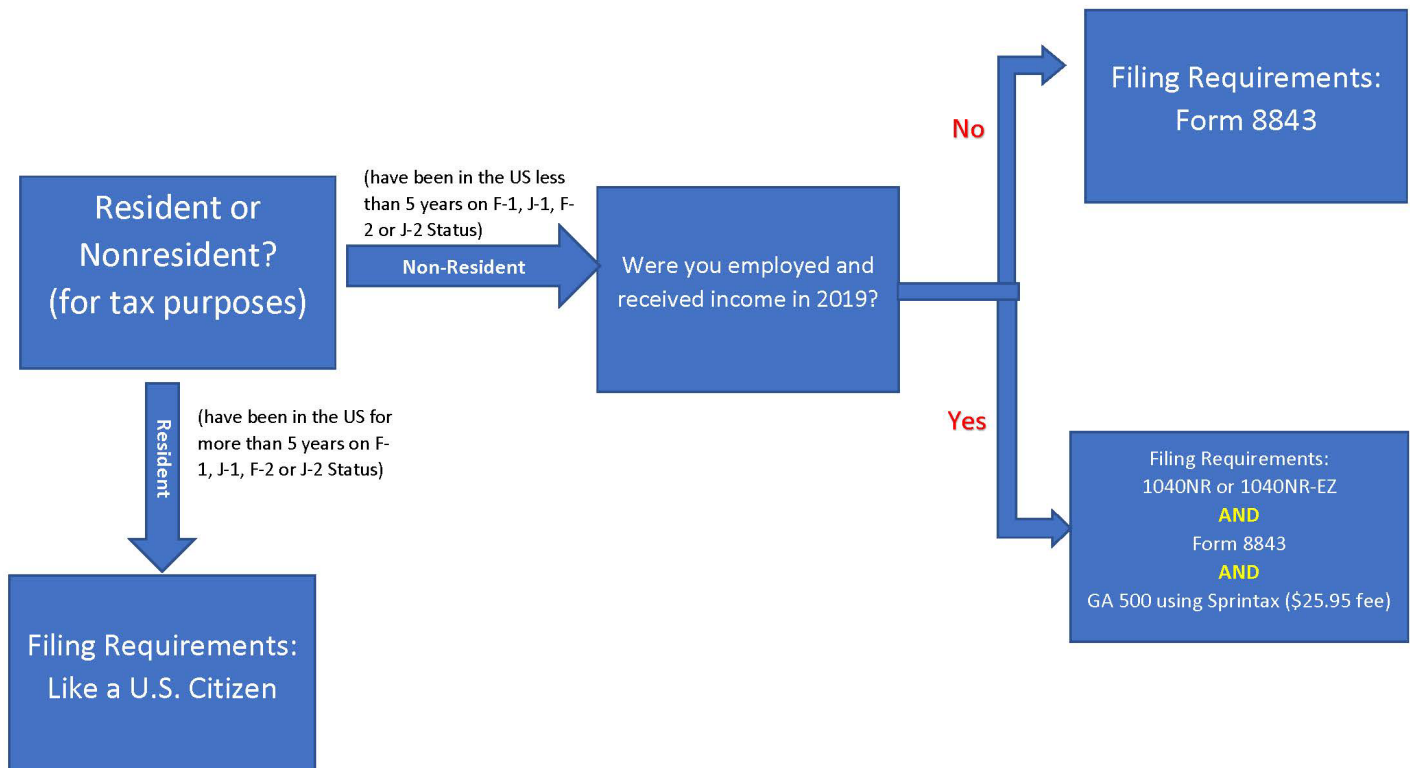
Resident or Nonresident? (for tax purposes)

(have been in the US less than 5 years on F-1, J-1, F-2 or J-2 Status)

Non-Resident

Were you employed and received income in 2019?

No

Filing Requirements: Form 8843

Yes

Filing Requirements:
1040NR or 1040NR-EZ
AND
Form 8843
AND
GA 500 using Sprintax ($25.95 fee)

Resident

(have been in the US for more than 5 years on F-1, J-1, F-2 or J-2 Status)

Filing Requirements: Like a U.S. Citizen